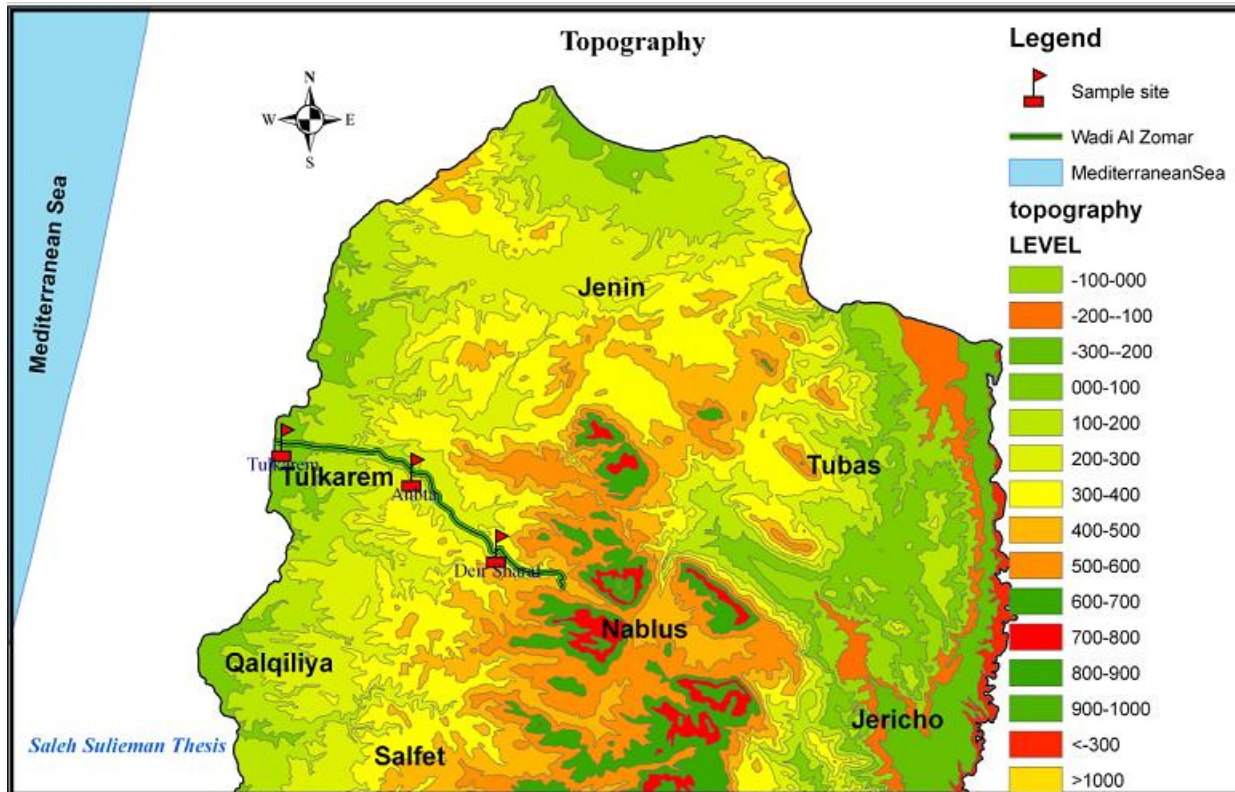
Topography

Mediterranean Sea

N
W E
S

Jenin

Tulkarem
Tulkarem
Anbta
Deir Sharaf

Tubas

Nablus

Qalqiliya

Salfet

Jericho

Saleh Sulieman Thesis

Legend
Sample site
Wadi Al Zomar
MediterraneanSea
topography
LEVEL
-100-000
-200--100
-300--200
000-100
100-200
200-300
300-400
400-500
500-600
600-700
700-800
800-900
900-1000
<-300
>1000